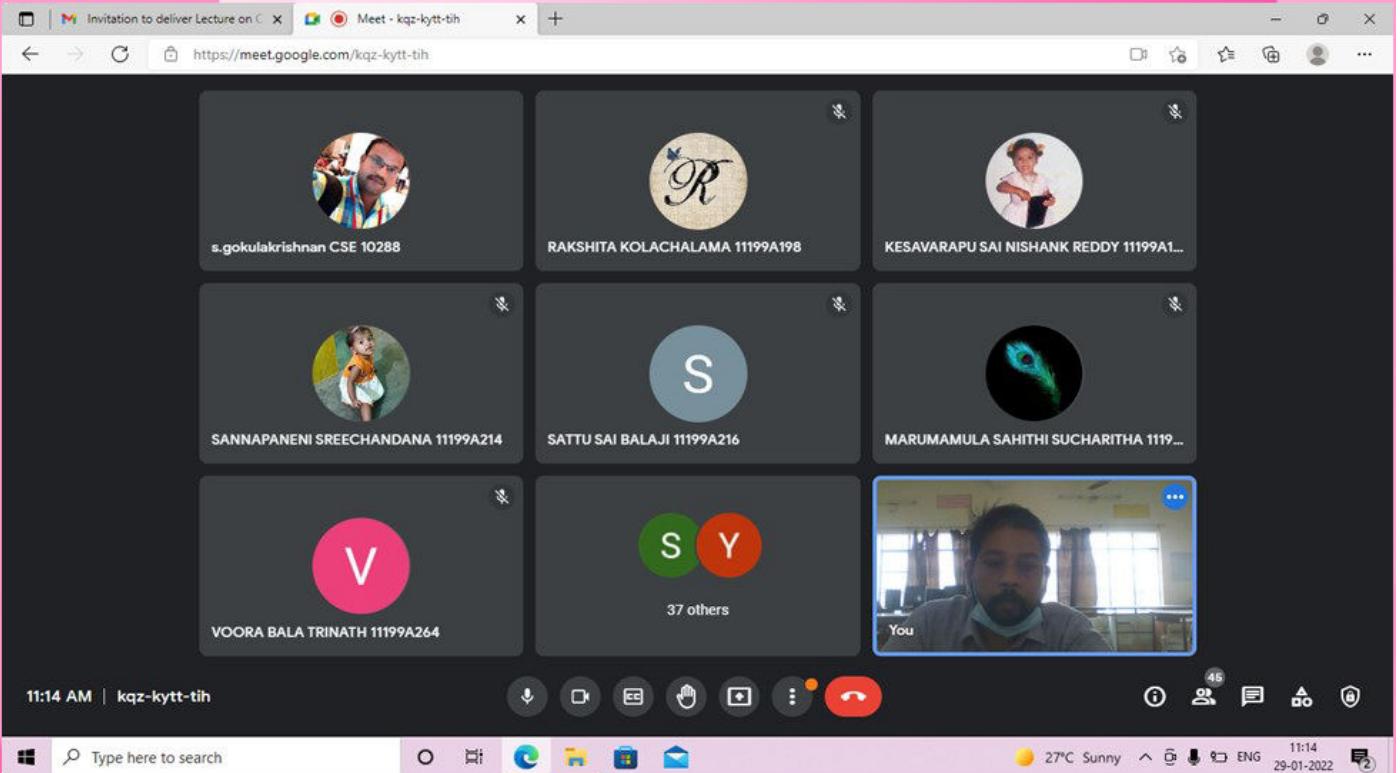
Invitation to deliver Lecture on C
Meet - kqz-kytt-tih

https://meet.google.com/kqz-kytt-tih

s.gokulakrishnan CSE 10288

RAKSHITA KOLACHALAMA 11199A198

KESAVARAPU SAI NISHANK REDDY 11199A1...

SANNAPANENI SREECHANDANA 11199A214

S

SATTU SAI BALAJI 11199A216

MARUMAMULA SAHITHI SUCHARITHA 1119...

V

VOORA BALA TRINATH 11199A264

S Y

37 others

You

11:14 AM | kqz-kytt-tih

45

Type here to search

27°C Sunny

ENG

11:14
29-01-2022

2